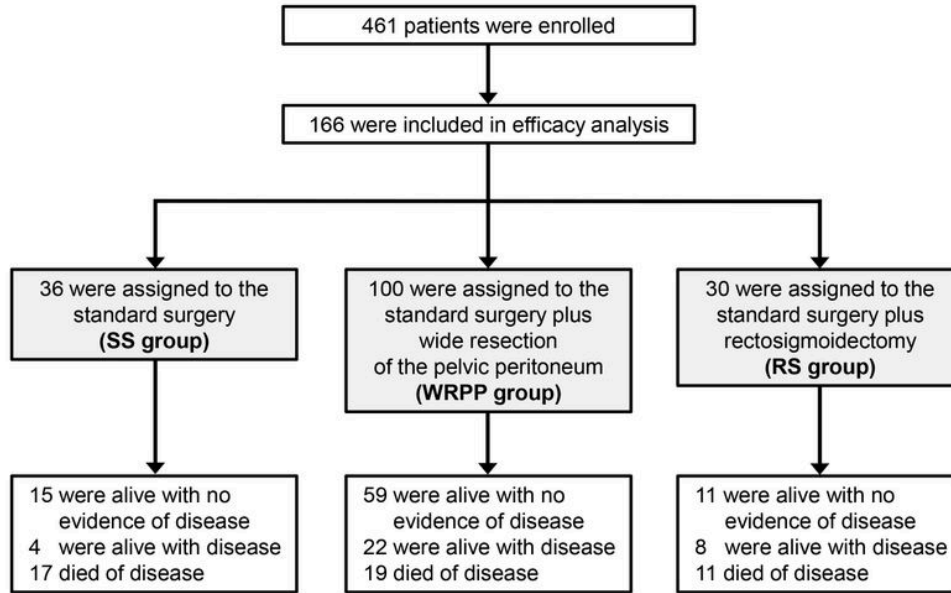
461 patients were enrolled

166 were included in efficacy analysis

36 were assigned to the standard surgery
**(SS group)**

100 were assigned to the standard surgery plus wide resection of the pelvic peritoneum
**(WRPP group)**

30 were assigned to the standard surgery plus rectosigmoidectomy
**(RS group)**

15 were alive with no evidence of disease
4 were alive with disease
17 died of disease

59 were alive with no evidence of disease
22 were alive with disease
19 died of disease

11 were alive with no evidence of disease
8 were alive with disease
11 died of disease